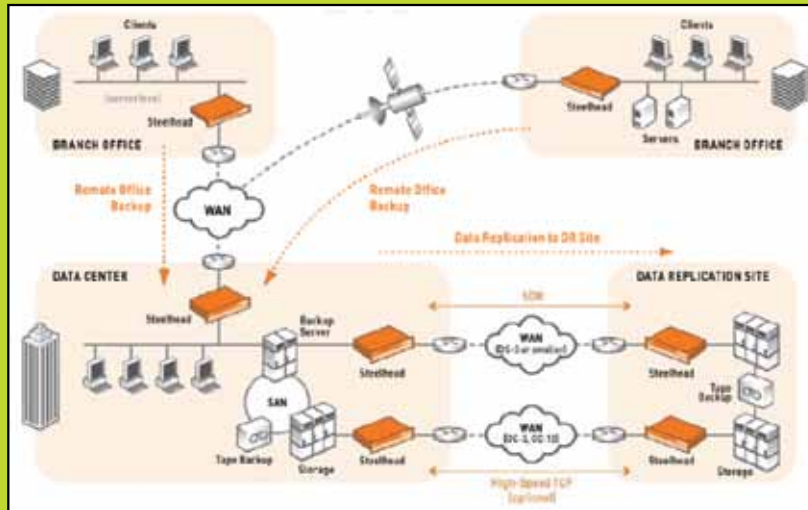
Clients

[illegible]

Steelhead

BRANCH OFFICE

Clients

Steelhead

Servers

BRANCH OFFICE

Remote Office Backup

WAN

Remote Office Backup

Data Replication to DR Site

DATA CENTER

DATA REPLICATION SITE

Steelhead

Backup Server

SDR

WAN
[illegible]

Steelhead

Steelhead

Tape Backup

SAN

WAN
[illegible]

Tape Backup

Storage

Steelhead

Steelhead

Storage

High-Speed TCP
(optional)